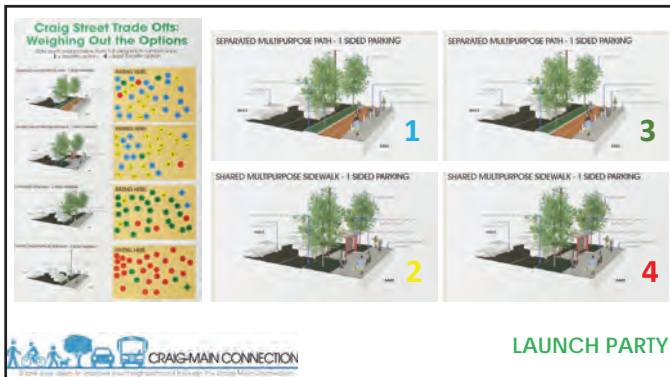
Craig Street Trade Offs: Weighing Out the Options

SEPARATED MULTIPURPOSE PATH - 1 SIDED PARKING

1

SEPARATED MULTIPURPOSE PATH - 1 SIDED PARKING

3

SHARED MULTIPURPOSE SIDEWALK - 1 SIDED PARKING

2

SHARED MULTIPURPOSE SIDEWALK - 1 SIDED PARKING

4

CRAIG-MAIN CONNECTION

LAUNCH PARTY